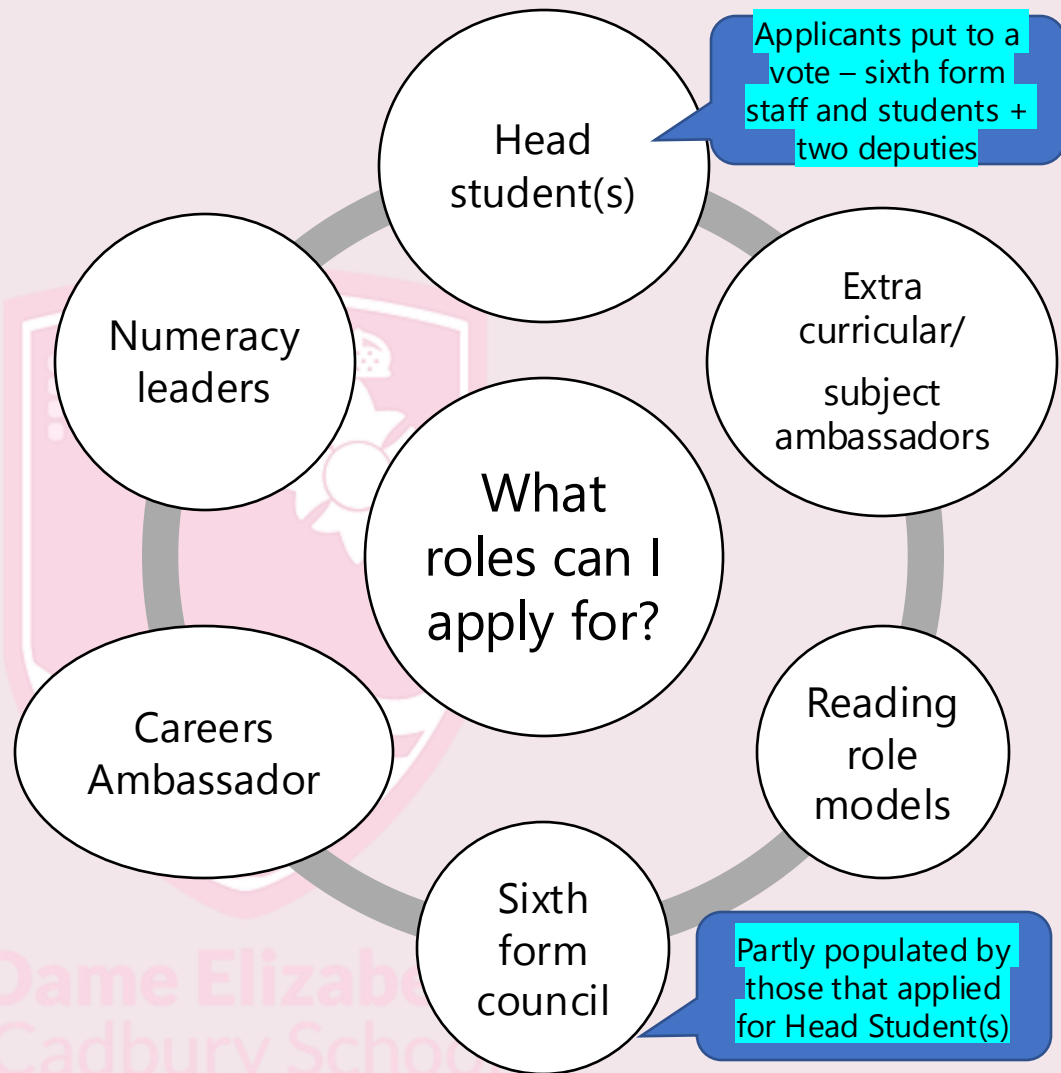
What roles can I apply for?

Head student(s)

Applicants put to a vote – sixth form staff and students + two deputies

Extra curricular/ subject ambassadors

Reading role models

Sixth form council

Partly populated by those that applied for Head Student(s)

Careers Ambassador

Numeracy leaders

Dame Elizabe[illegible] Cadbury Scho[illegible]